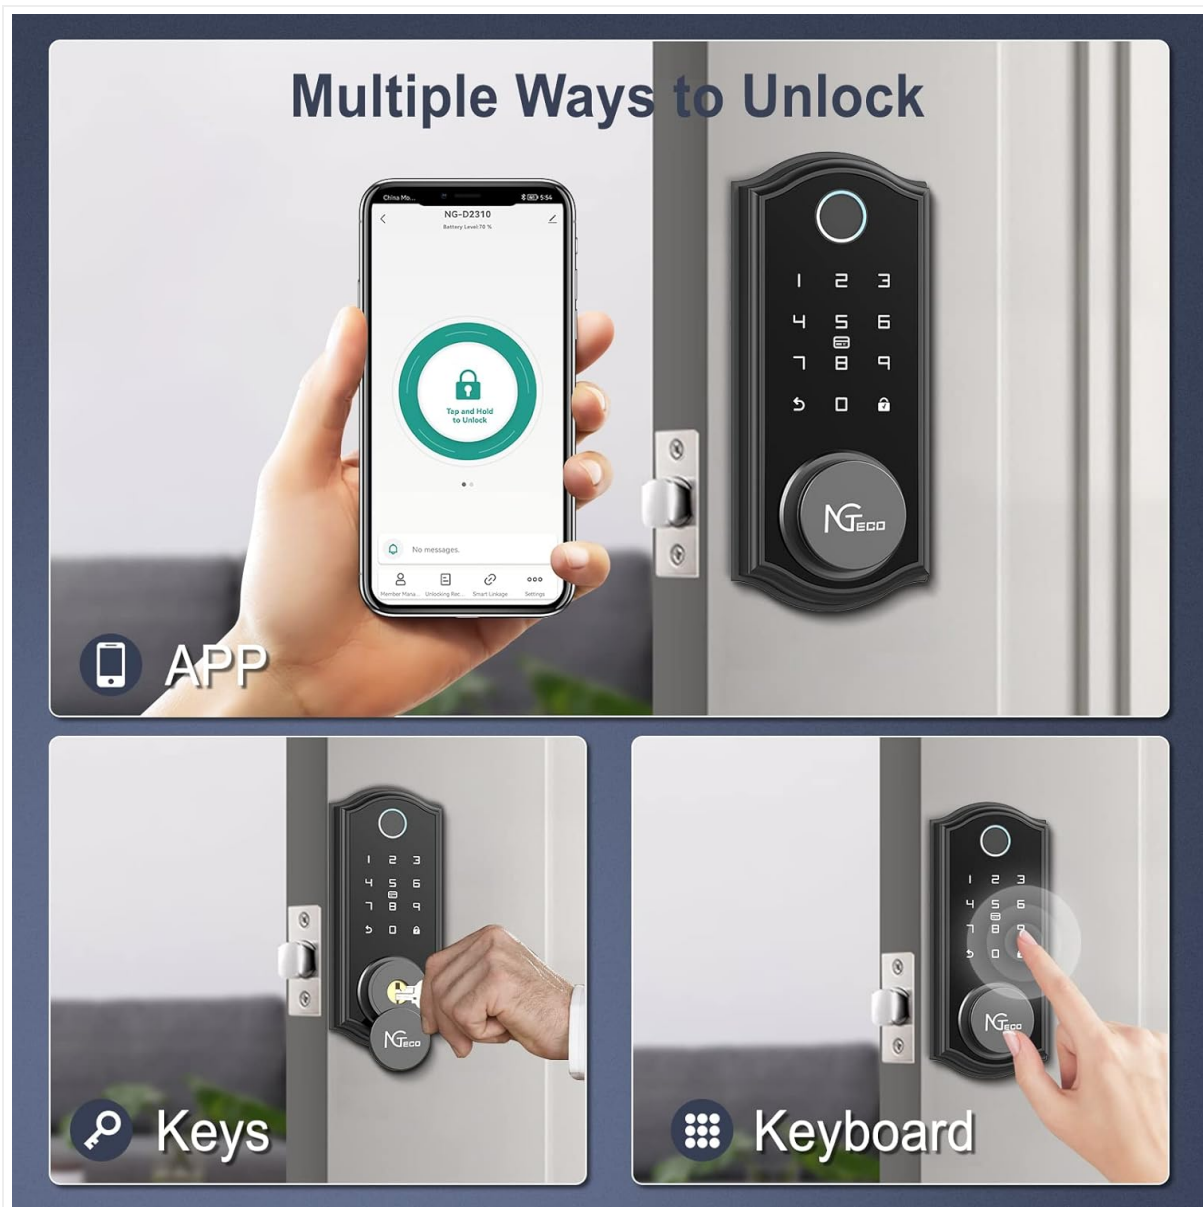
Multiple Ways to Unlock

China Mo... 5:54

NG-D2310

Battery Level:70 %

Tap and Hold to Unlock

No messages.

Member Mana... Unlocking Rec... Smart Linkage Settings

1 2 3
4 5 6
7 8 9
0

NGeco

APP

1 2 3
4 5 6
7 8 9
0

NGeco

Keys

1 2 3
4 5 6
7 8 9
0

NGeco

Keyboard